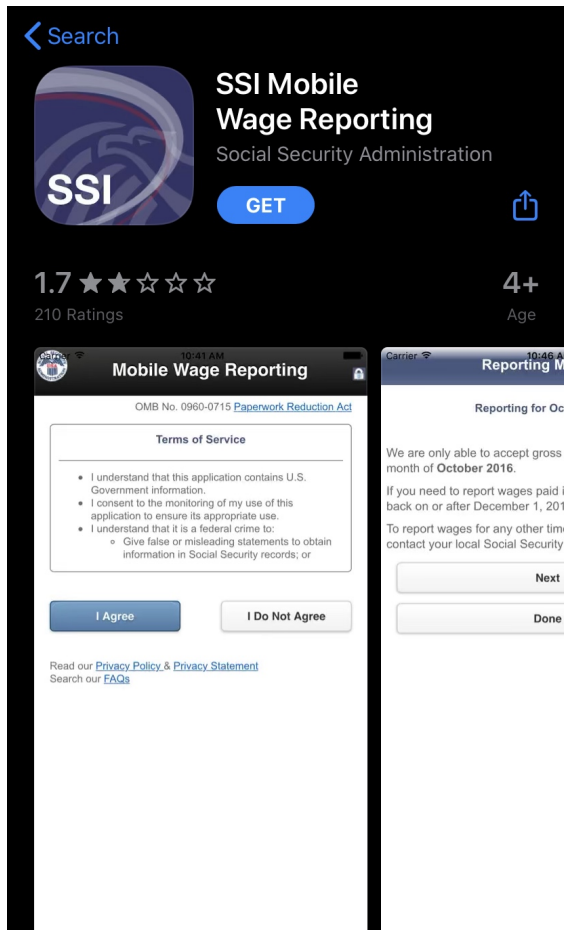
< Search

SSI

SSI Mobile Wage Reporting
Social Security Administration

GET

1.7 ★★☆☆☆
210 Ratings

4+
Age

Carrier 10:41 AM
Mobile Wage Reporting

OMB No. 0960-0715 Paperwork Reduction Act

Terms of Service

• I understand that this application contains U.S. Government information.
• I consent to the monitoring of my use of this application to ensure its appropriate use.
• I understand that it is a federal crime to:
  ◦ Give false or misleading statements to obtain information in Social Security records; or

I Agree

I Do Not Agree

Read our Privacy Policy & Privacy Statement
Search our FAQs

Carrier 10:46 A
Reporting M

Reporting for Oc

We are only able to accept gross month of October 2016.

If you need to report wages paid i back on or after December 1, 201

To report wages for any other tim contact your local Social Security

Next

Done